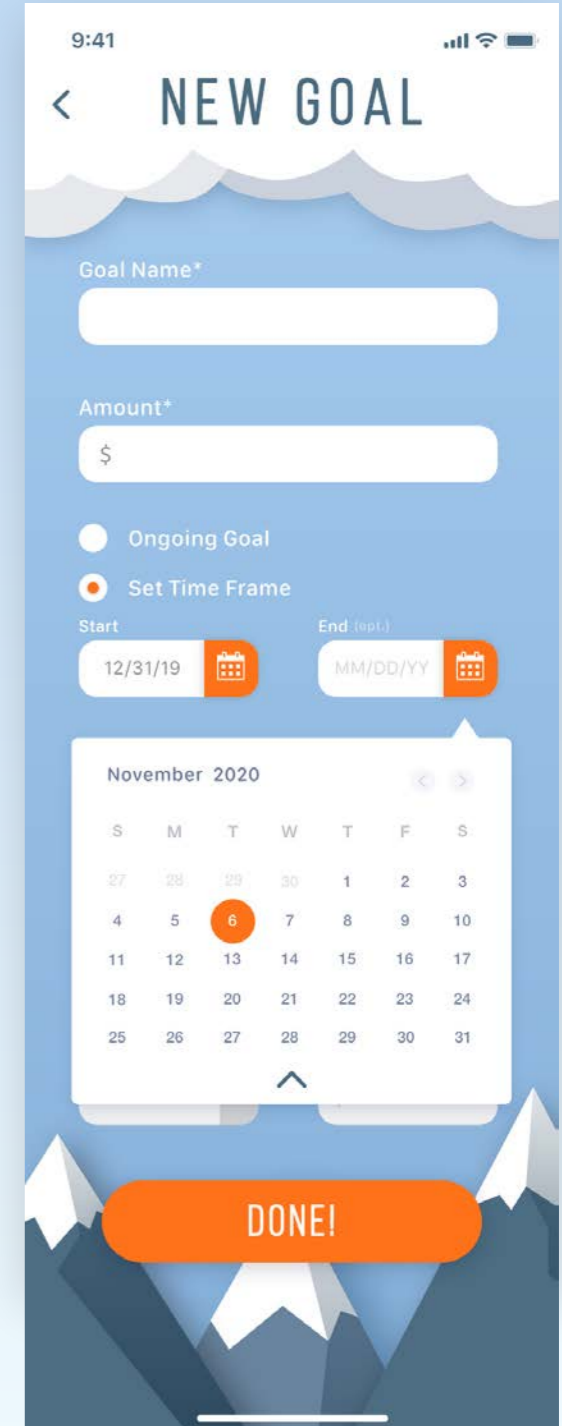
9:41

<

NEW GOAL

Goal Name*

Amount*

$

Ongoing Goal

Set Time Frame

Start

12/31/19

End (opt.)

MM/DD/YY

November 2020

| S | M | T | W | T | F | S |
|---|---|---|---|---|---|---|
| 27 | 28 | 29 | 30 | 1 | 2 | 3 |
| 4 | 5 | 6 | 7 | 8 | 9 | 10 |
| 11 | 12 | 13 | 14 | 15 | 16 | 17 |
| 18 | 19 | 20 | 21 | 22 | 23 | 24 |
| 25 | 26 | 27 | 28 | 29 | 30 | 31 |

DONE!